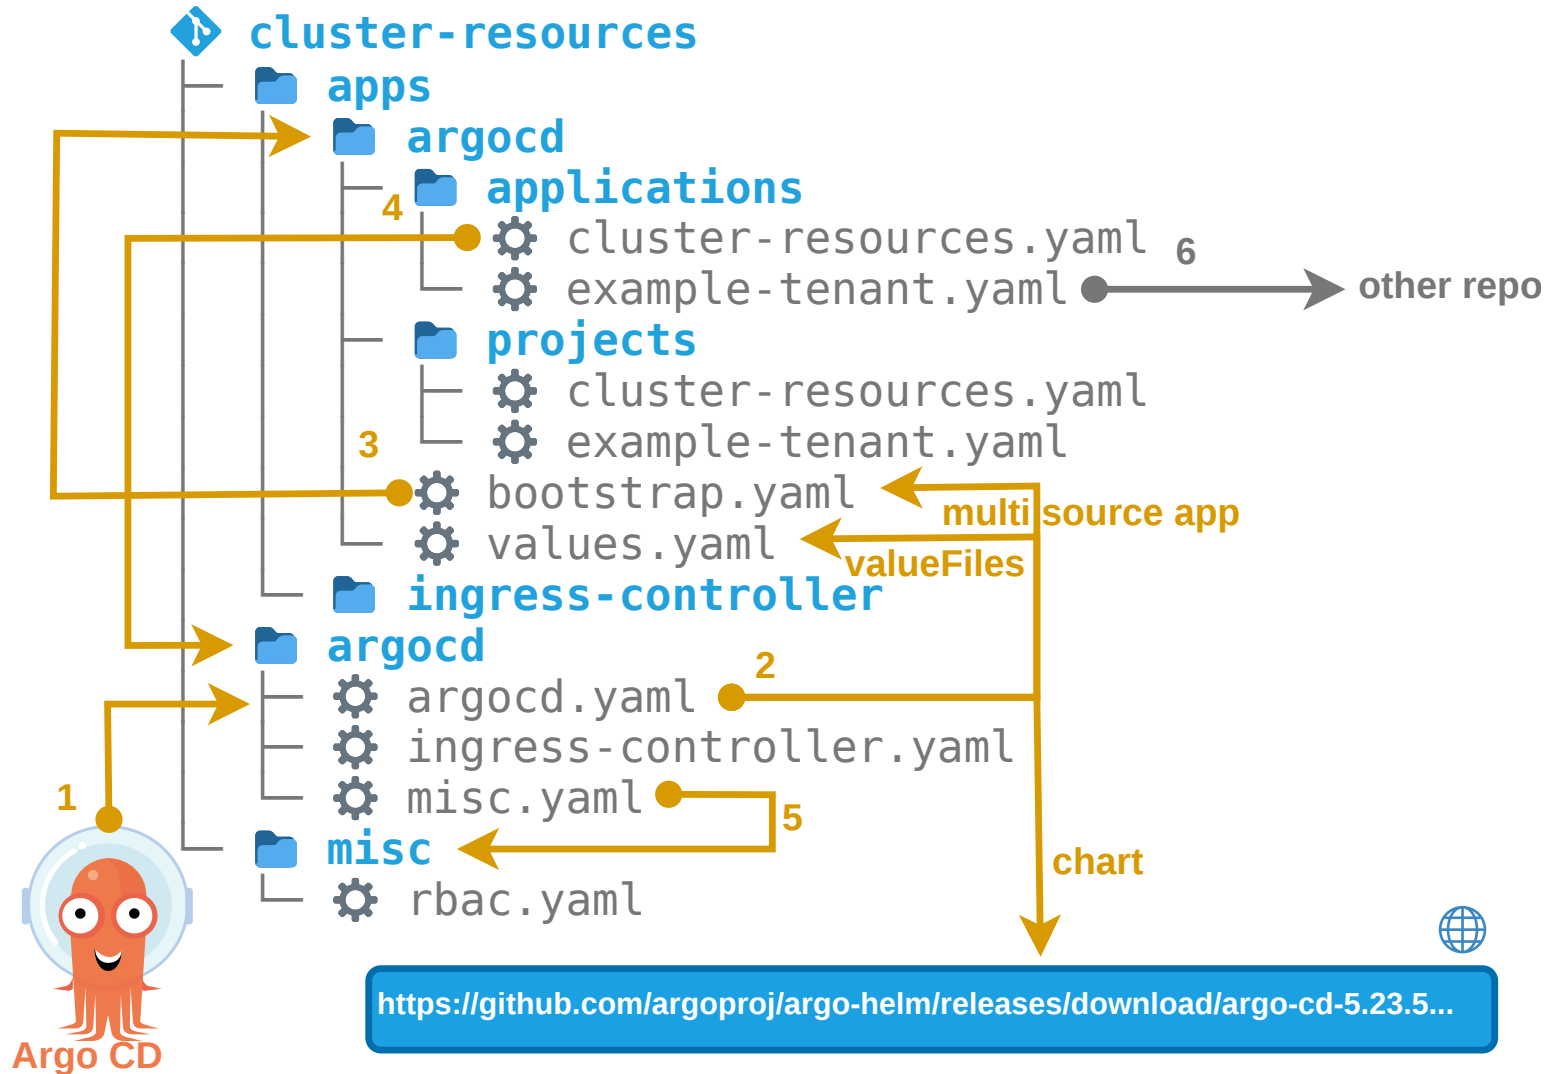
cluster-resources
apps
argocd
applications
4
cluster-resources.yaml
6
example-tenant.yaml
other repo
projects
cluster-resources.yaml
example-tenant.yaml
3
bootstrap.yaml
multi source app
values.yaml
valueFiles
ingress-controller
argocd
2
argocd.yaml
ingress-controller.yaml
misc.yaml
5
1
misc
chart
rbac.yaml
https://github.com/argoproj/argo-helm/releases/download/argo-cd-5.23.5...
Argo CD